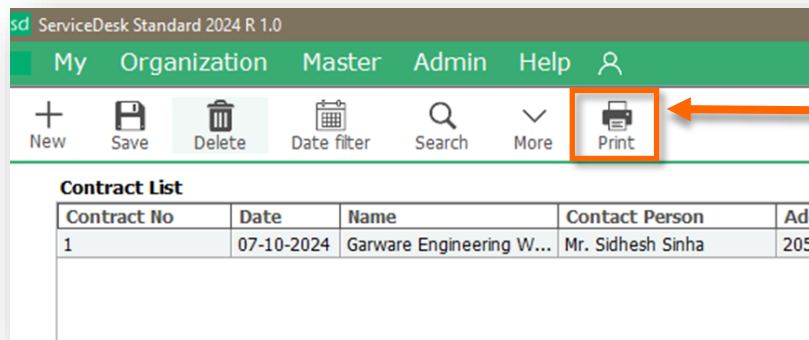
sd ServiceDesk Standard 2024 R 1.0

My Organization Master Admin Help

New Save Delete Date filter Search More Print

Contract List

| Contract No | Date | Name | Contact Person | Ad |
|---|---|---|---|---|
| 1 | 07-10-2024 | Garware Engineering W... | Mr. Sidhesh Sinha | 205 |